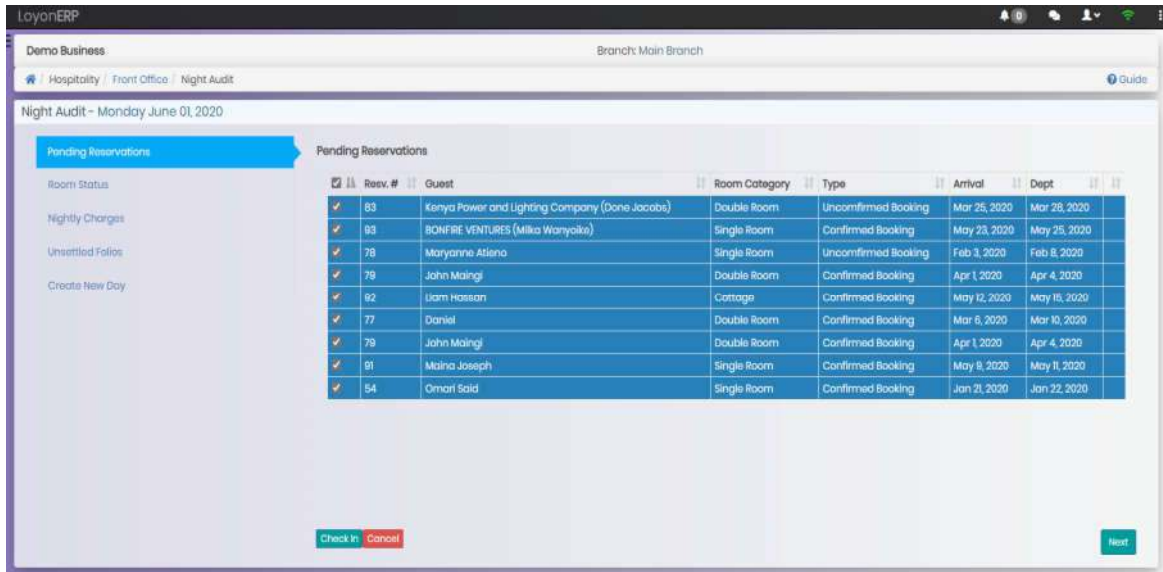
LoyonERP

0

Demo Business

Branch: Main Branch

Hospitality / Front Office / Night Audit

Guide

Night Audit - Monday June 01, 2020

Pending Reservations

Room Status

Nightly Charges

Unsettled Folios

Create New Day

Pending Reservations

| | Resv. # | Guest | Room Category | Type | Arrival | Dept | |
|---|---|---|---|---|---|---|---|
| ✔ | 83 | Kenya Power and Lighting Company (Done Jacobs) | Double Room | Unconfirmed Booking | Mar 25, 2020 | Mar 28, 2020 | |
| ✔ | 93 | BONFIRE VENTURES (Milka Wanyoike) | Single Room | Confirmed Booking | May 23, 2020 | May 25, 2020 | |
| ✔ | 78 | Maryanne Atieno | Single Room | Unconfirmed Booking | Feb 3, 2020 | Feb 8, 2020 | |
| ✔ | 79 | John Maingi | Double Room | Confirmed Booking | Apr 1, 2020 | Apr 4, 2020 | |
| ✔ | 92 | Liam Hassan | Cottage | Confirmed Booking | May 12, 2020 | May 15, 2020 | |
| ✔ | 77 | Daniel | Double Room | Confirmed Booking | Mar 6, 2020 | Mar 10, 2020 | |
| ✔ | 79 | John Maingi | Double Room | Confirmed Booking | Apr 1, 2020 | Apr 4, 2020 | |
| ✔ | 91 | Maina Joseph | Single Room | Confirmed Booking | May 9, 2020 | May 11, 2020 | |
| ✔ | 54 | Omari Said | Single Room | Confirmed Booking | Jan 21, 2020 | Jan 22, 2020 | |

Check In Cancel

Next